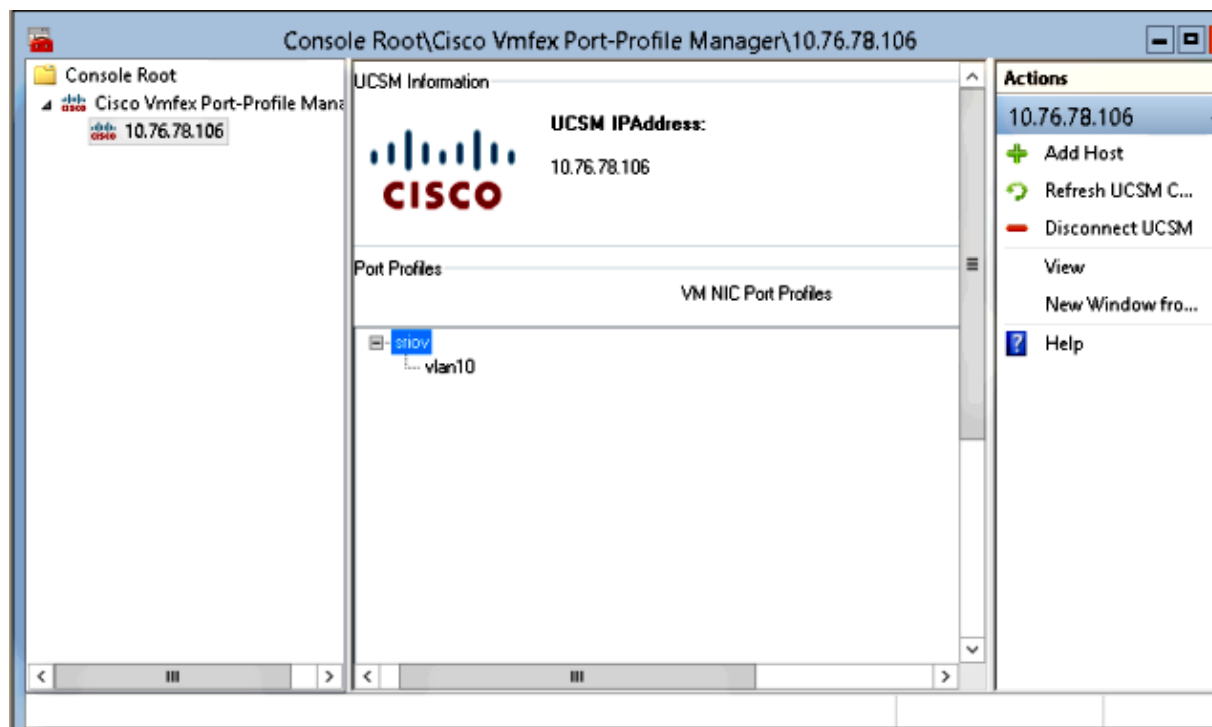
Console Root\Cisco Vmfex Port-Profile Manager\10.76.78.106

Console Root
Cisco Vmfex Port-Profile Mana
10.76.78.106

UCSM Information

CISCO

UCSM IPAddress:
10.76.78.106

Port Profiles
VM NIC Port Profiles

sriov
vlan10

Actions
10.76.78.106
Add Host
Refresh UCSM C...
Disconnect UCSM
View
New Window fro...
Help